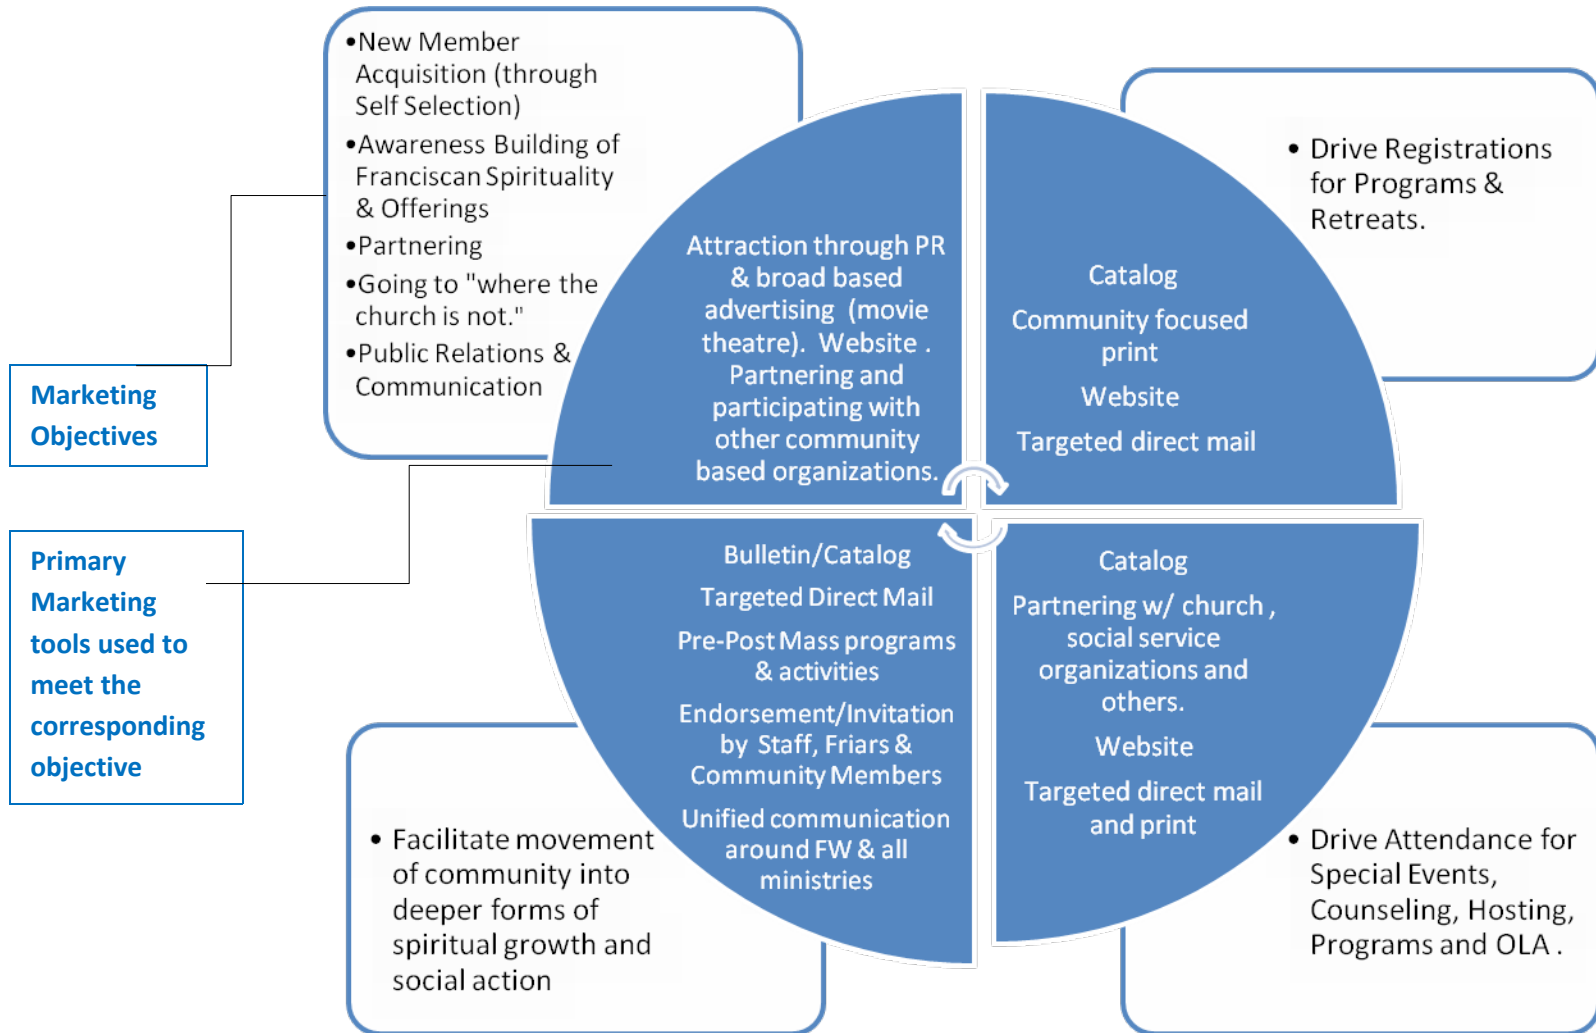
•New Member Acquisition (through Self Selection)

•Awareness Building of Franciscan Spirituality & Offerings

•Partnering

•Going to "where the church is not."

•Public Relations & Communication

Marketing Objectives

Primary Marketing tools used to meet the corresponding objective

Attraction through PR & broad based advertising (movie theatre). Website . Partnering and participating with other community based organizations.

Catalog

Community focused print

Website

Targeted direct mail

• Drive Registrations for Programs & Retreats.

Bulletin/Catalog

Targeted Direct Mail

Pre-Post Mass programs & activities

Endorsement/Invitation by Staff, Friars & Community Members

Unified communication around FW & all ministries

Catalog

Partnering w/ church , social service organizations and others.

Website

Targeted direct mail and print

• Facilitate movement of community into deeper forms of spiritual growth and social action

• Drive Attendance for Special Events, Counseling, Hosting, Programs and OLA .